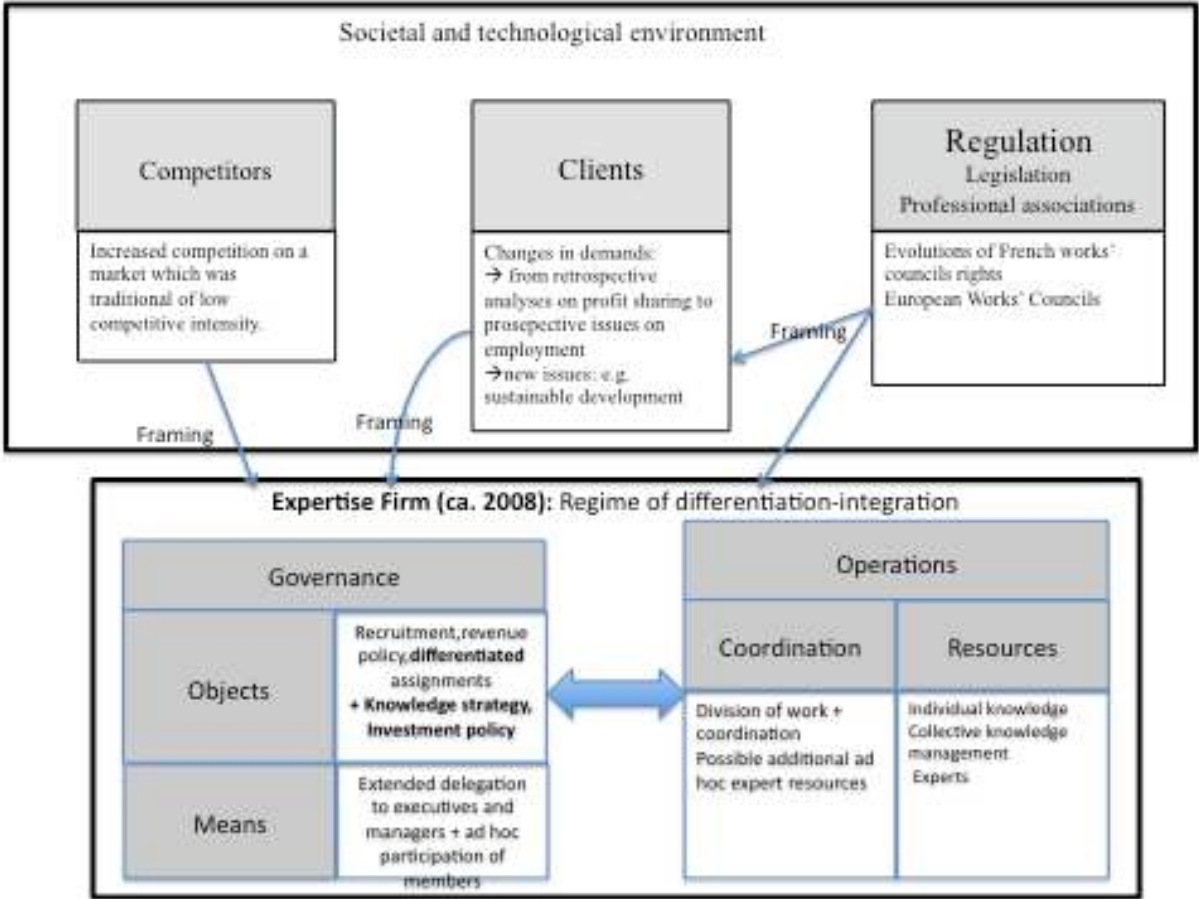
Societal and technological environment

Competitors

Increased competition on a market which was traditional of low competitive intensity.

Clients

Changes in demands:
→ from retrospective analyses on profit sharing to prospective issues on employment
→new issues: e.g. sustainable development

Regulation
Legislation
Professional associations

Evolutions of French works' councils rights
European Works' Councils

Framing

Framing

Framing

Expertise Firm (ca. 2008): Regime of differentiation-integration

Governance

Objects

Recruitment, revenue policy, differentiated assignments
+ Knowledge strategy, Investment policy

Means

Extended delegation to executives and managers + ad hoc participation of members

Operations

Coordination

Division of work + coordination
Possible additional ad hoc expert resources

Resources

Individual knowledge
Collective knowledge management
Experts